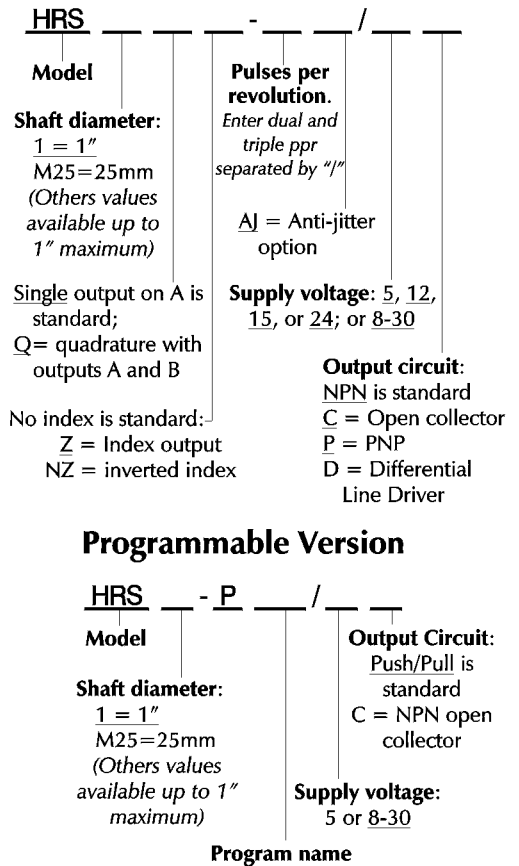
HRS __ __ __ - __ __ / __ __

Model

Shaft diameter:
1 = 1″
M25 = 25mm
(Others values available up to 1″ maximum)

Single output on A is standard;
Q = quadrature with outputs A and B

No index is standard:
Z = Index output
NZ = inverted index

Pulses per revolution.
Enter dual and triple ppr separated by "/"

AJ = Anti-jitter option

Supply voltage: 5, 12, 15, or 24; or 8-30

Output circuit:
NPN is standard
C = Open collector
P = PNP
D = Differential Line Driver

Programmable Version

HRS __ - P __ / __ __

Model

Shaft diameter:
1 = 1″
M25 = 25mm
(Others values available up to 1″ maximum)

Output Circuit:
Push/Pull is standard
C = NPN open collector

Supply voltage:
5 or 8-30

Program name